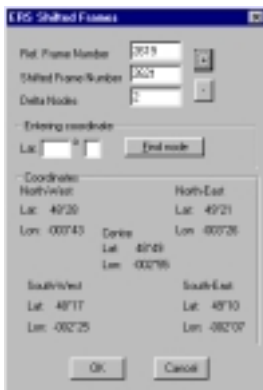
ERS Shifted Frames

Ref. Frame Number 3879 +

Shifted Frame Number 2601

Delta Nodes 2 -

Entering coordinate

Lat ° Find node

Coordinates

North-West

Lat 49'20

Lon -003'43

North-East

Lat 49'21

Lon -003'26

Centre

Lat 48'49

Lon -002'55

South-West

Lat 48'17

Lon -002'25

South-East

Lat 48'10

Lon -002'07

OK Cancel